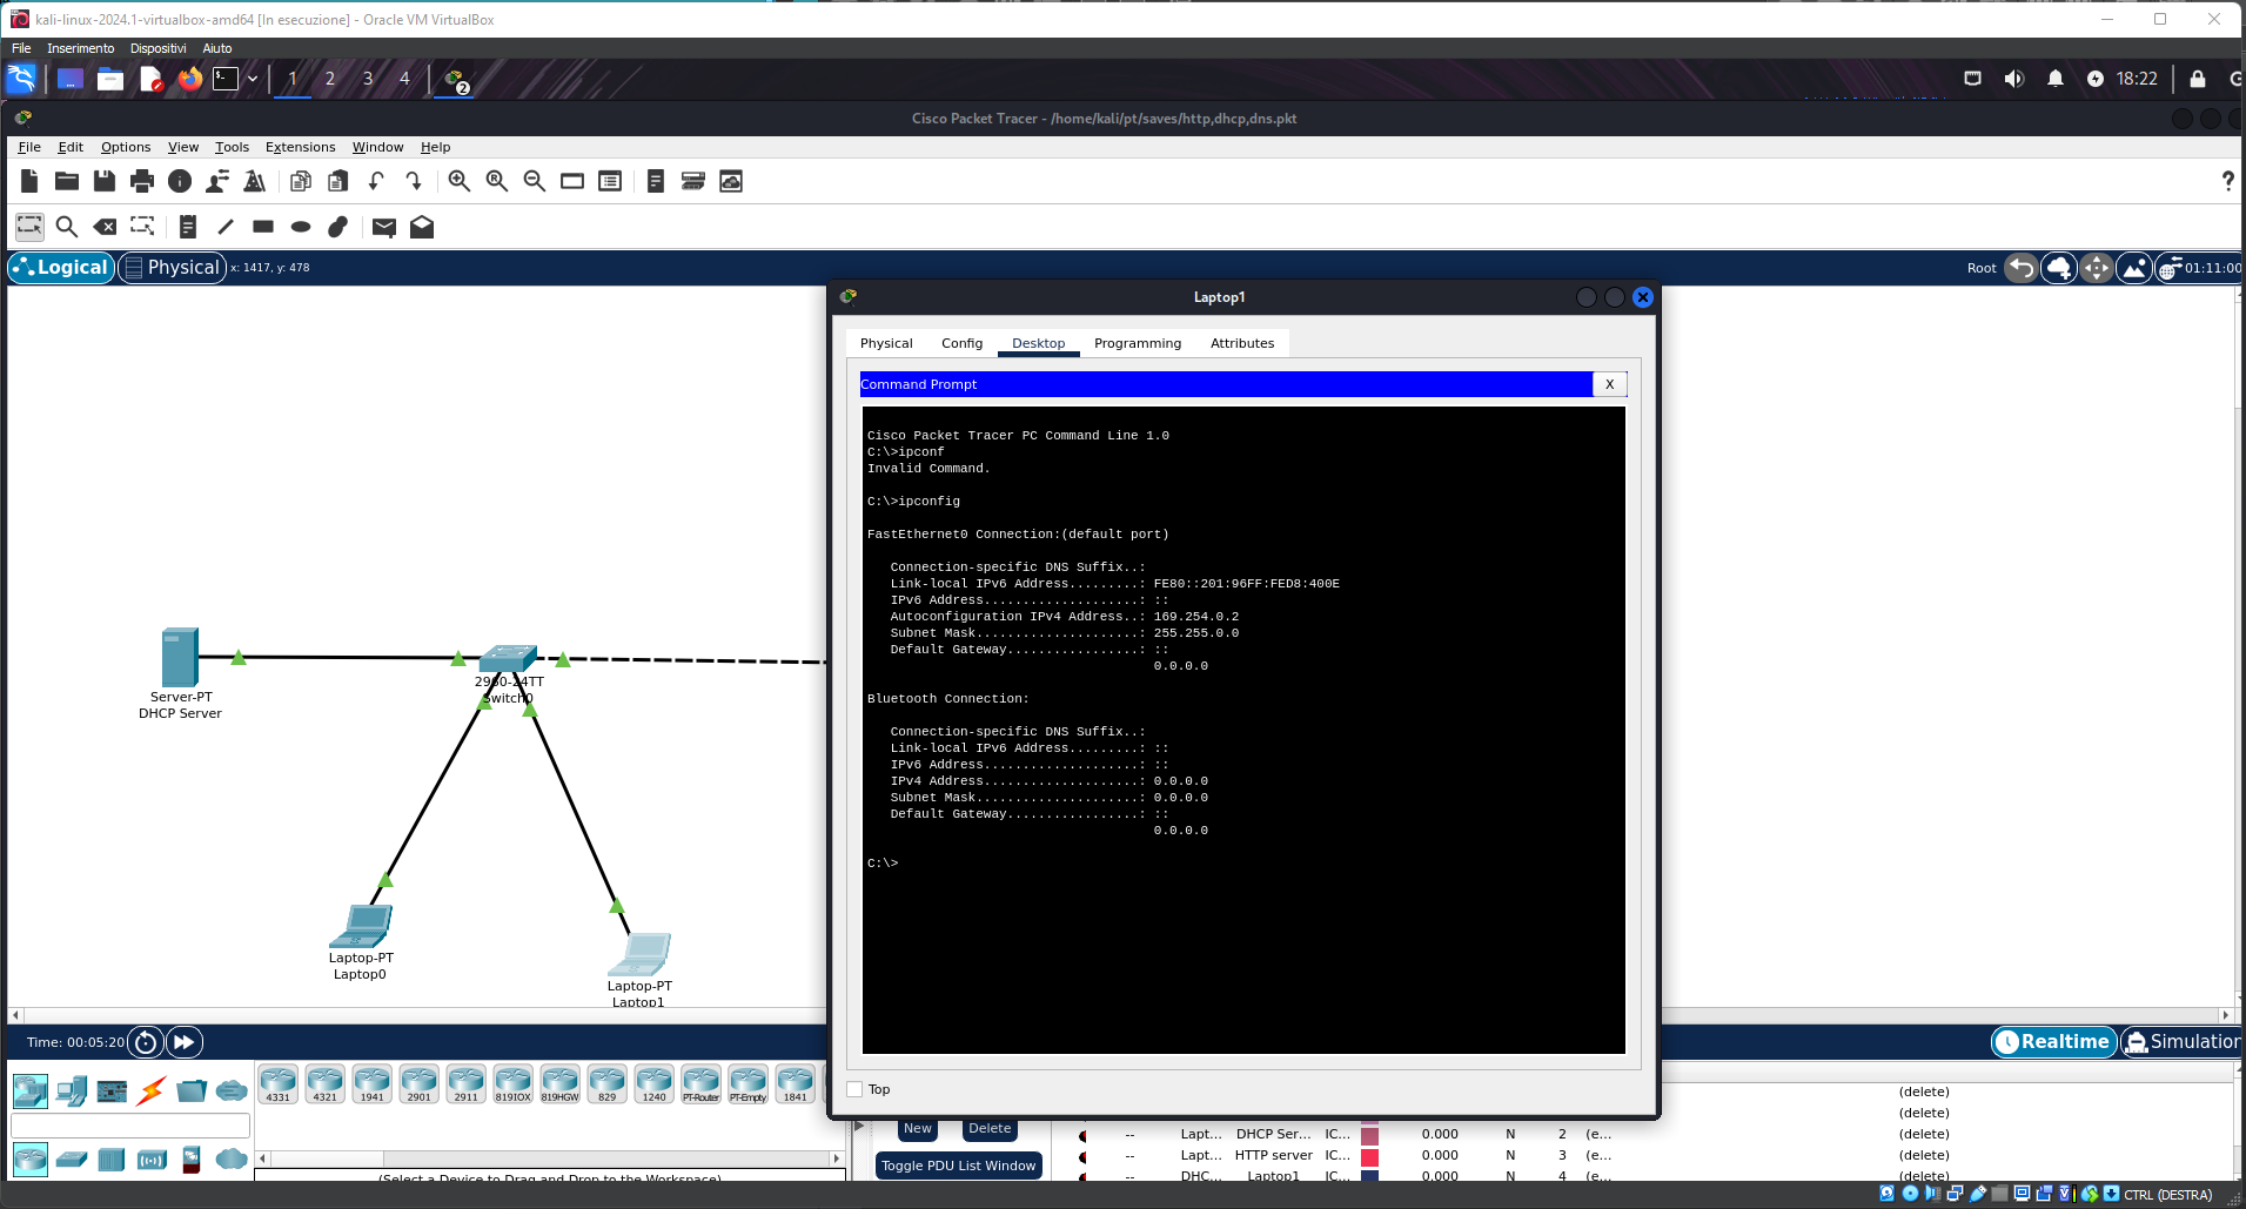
kali-linux-2024.1-virtualbox-amd64 [In esecuzione] - Oracle VM VirtualBox

File Inserimento Dispositivi Aiuto

1 2 3 4

18:22

Cisco Packet Tracer - /home/kali/pt/saves/http,dhcp,dns.pkt

File Edit Options View Tools Extensions Window Help

Logical Physical x: 1417, y: 478

Root 01:11:00

Server-PT
DHCP Server

2960-24TT
Switch0

Laptop-PT
Laptop0

Laptop-PT
Laptop1

Laptop1

Physical Config Desktop Programming Attributes

Command Prompt X

Cisco Packet Tracer PC Command Line 1.0
C:\>ipconf
Invalid Command.

C:\>ipconfig

FastEthernet0 Connection:(default port)

Connection-specific DNS Suffix..:
Link-local IPv6 Address.........: FE80::201:96FF:FED8:400E
IPv6 Address....................: ::
Autoconfiguration IPv4 Address..: 169.254.0.2
Subnet Mask.....................: 255.255.0.0
Default Gateway.................: ::
0.0.0.0

Bluetooth Connection:

Connection-specific DNS Suffix..:
Link-local IPv6 Address.........: ::
IPv6 Address....................: ::
IPv4 Address....................: 0.0.0.0
Subnet Mask.....................: 0.0.0.0
Default Gateway.................: ::
0.0.0.0

C:\>

Top

Time: 00:05:20

Realtime Simulation

4331 4321 1941 2901 2911 819IOX 819HGW 829 1240 PT-Router PT-Empty 1841

New Delete

Toggle PDU List Window

(Select a Device to Drag and Drop to the Workspace)

| | | | | | | | | | |
|---|---|---|---|---|---|---|---|---|---|
| | | | | | | | | | (delete) |
| | | | | | | | | | (delete) |
| -- | Lapt... | DHCP Ser... | IC... | | 0.000 | N | 2 | (e... | (delete) |
| -- | Lapt... | HTTP server | IC... | | 0.000 | N | 3 | (e... | (delete) |
| -- | DHC... | Laptop1 | IC... | | 0.000 | N | 4 | (e... | (delete) |

CTRL (DESTRA)